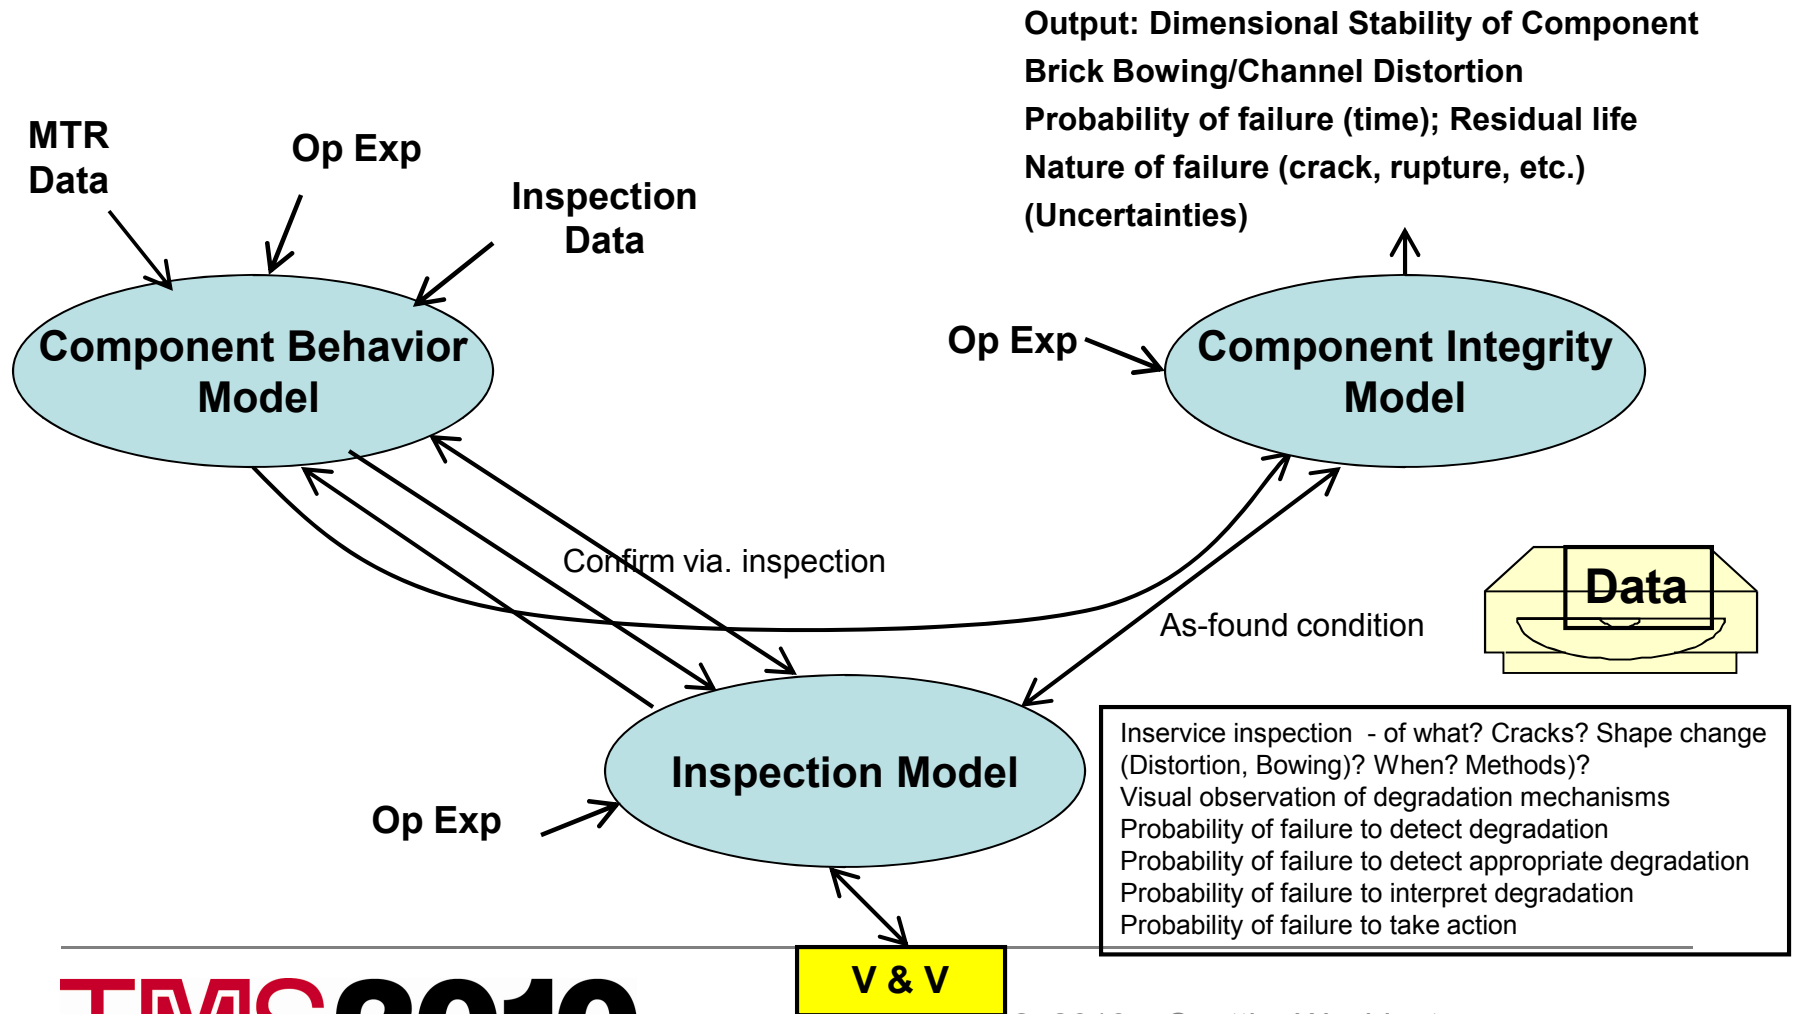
Output: Dimensional Stability of Component
Brick Bowing/Channel Distortion
Probability of failure (time); Residual life
Nature of failure (crack, rupture, etc.)
(Uncertainties)

MTR Data

Op Exp

Inspection Data

Component Behavior Model

Op Exp

Component Integrity Model

Confirm via. inspection

As-found condition

Data

Inspection Model

Op Exp

Inservice inspection - of what? Cracks? Shape change (Distortion, Bowing)? When? Methods)?
Visual observation of degradation mechanisms
Probability of failure to detect degradation
Probability of failure to detect appropriate degradation
Probability of failure to interpret degradation
Probability of failure to take action

V & V

TMS 2010

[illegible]